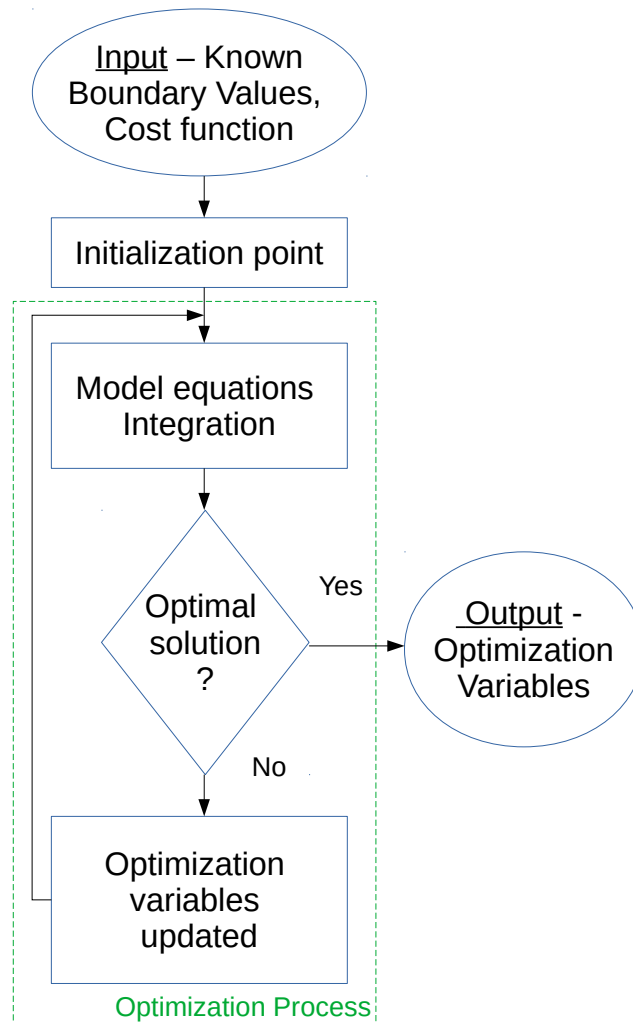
Input – Known Boundary Values, Cost function

Initialization point

Model equations Integration

Optimal solution ?

Yes

Output - Optimization Variables

No

Optimization variables updated

Optimization Process